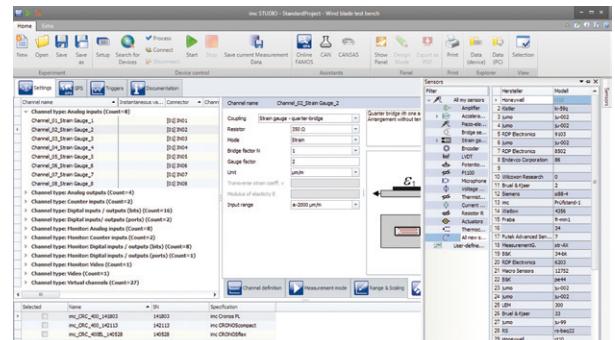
imc STUDIO - StandardProject - Wind blade test bench

Home | Extra

New | Open | Save | Save as | Setup | Search for Devices | Process | Connect | Disconnect | Start | Stop | Save current Measurement Data | Online FAMOS | CAN | CANSAS | Show Panel | Design Mode | Export as PDF | Print | Data (device) | Data (file) | Selection

Experiment | Device control | Panel | Print | Explorer | View

Settings | SPS | Triggers | Documentation

| Channel name | Instantaneous va... | Connector | Chann |
|---|---|---|---|
| Channel type: Analog inputs (Count=8) | | | |
| Channel_01_Strain_Gauge_1 | | [S] IN01 | |
| Channel_02_Strain_Gauge_2 | | [S] IN02 | |
| Channel_03_Strain_Gauge_3 | | [S] IN03 | |
| Channel_04_Strain_Gauge_4 | | [S] IN04 | |
| Channel_05_Strain_Gauge_5 | | [S] IN05 | |
| Channel_06_Strain_Gauge_6 | | [S] IN06 | |
| Channel_07_Strain_Gauge_7 | | [S] IN07 | |
| Channel_08_Strain_Gauge_8 | | [S] IN08 | |
| Channel type: Analog outputs (Count=4) | | | |
| Channel type: Counter inputs (Count=2) | | | |
| Channel type: Digital inputs / outputs (bits) (Count=16) | | | |
| Channel type: Digital inputs/ outputs (ports) (Count=2) | | | |
| Channel type: Monitor: Analog inputs (Count=8) | | | |
| Channel type: Monitor: Counter inputs (Count=2) | | | |
| Channel type: Monitor: Digital inputs / outputs (bits) (Count=8) | | | |
| Channel type: Monitor: Digital inputs / outputs (ports) (Count=2) | | | |
| Channel type: Monitor: Video (Count=1) | | | |
| Channel type: Video (Count=1) | | | |
| Channel type: Virtual channels (Count=27) | | | |

Channel name | Channel_02_Strain_Gauge_2

Coupling | Strain gauge - quarter-bridge
Resistor | 350 Ω
Mode | Strain
Bridge factor N | 1
Gauge factor | 2
Unit | µm/m
Transverse strain coeff. ν
Modulus of elasticity E
Input range | ±-2000 µm/m

Quarter bridge with one a... Arrangement without tem...

$\varepsilon_1$

Channel definition | Measurement mode | Range & Scaling

| Selected | Name | SN | Specification |
|---|---|---|---|
| | imc_CRC_400_141803 | 141803 | imc Cronos PL |
| | imc_CRC_400_142113 | 142113 | imc CRONOScompact |
| | imc_CRC_400BL_140528 | 140528 | imc CRONOSflex |

Sensors
Filter
All my sensors
Amplifier
Accelera...
Piezo-ele...
Bridge se...
Strain ga...
Encoder
LVDT
Thermoc...
Pt100
Microphone
Voltage ...
Thermist...
Current-...
Resistor R
Actuators
Thermoc...
All non-s...
User-define...

| | Hersteller | Modell |
|---|---|---|
| | Honeywell | |
| 2 | Kistler | lo-59g |
| 3 | Jumo | sv-002 |
| 4 | RDP Electronics | 9103 |
| 5 | Jumo | sv-002 |
| 6 | RDP Electronics | 8502 |
| 7 | RDP Electronics | |
| 8 | Endevco Corporation | 86 |
| 9 | | |
| 10 | Wilcoxon Research | 0 |
| 11 | Bruel & Kjaer | 3 |
| 12 | Siemens | s88-4 |
| 13 | imc | Prüfstand-1 |
| 14 | Wattlow | 4356 |
| 15 | Fraba | R-mm1 |
| 16 | | 34 |
| 17 | Futek Advanced Sen... | 34 |
| 18 | MeasurementG. | str-XX |
| 19 | B&K | 34-bk |
| 20 | RDP Electronics | 6203 |
| 21 | Macro Sensors | 12752 |
| 22 | B&K | pa-44 |
| 23 | Jumo | sv-002 |
| 24 | Jumo | sv-002 |
| 25 | LEM | 300 |
| 26 | Bruel & Kjaer | 3 |
| 27 | Jumo | sv-002 |
| 28 | RS | rs-bes22 |
| 29 | Honeywell | |

Sensors